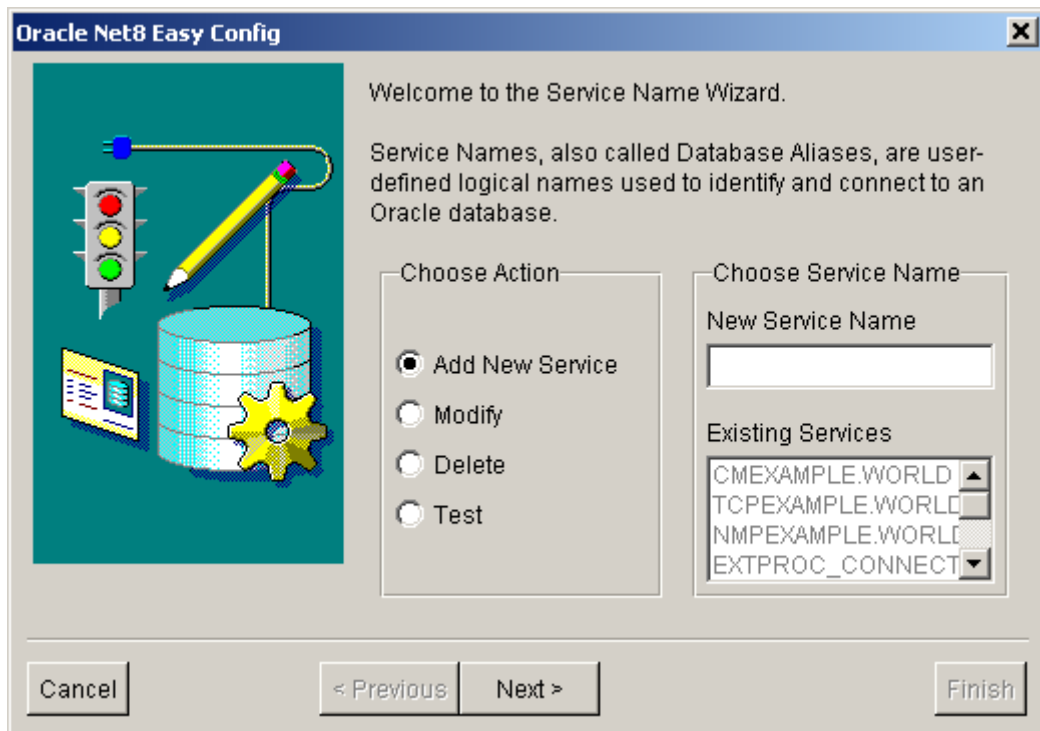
Oracle Net8 Easy Config

Welcome to the Service Name Wizard.

Service Names, also called Database Aliases, are user-defined logical names used to identify and connect to an Oracle database.

Choose Action

Add New Service

Modify

Delete

Test

Choose Service Name

New Service Name

Existing Services

CMEXAMPLE.WORLD

TCPEXAMPLE.WORLD

NMPEXAMPLE.WORLD

EXTPROC_CONNECT

Cancel

< Previous

Next >

Finish